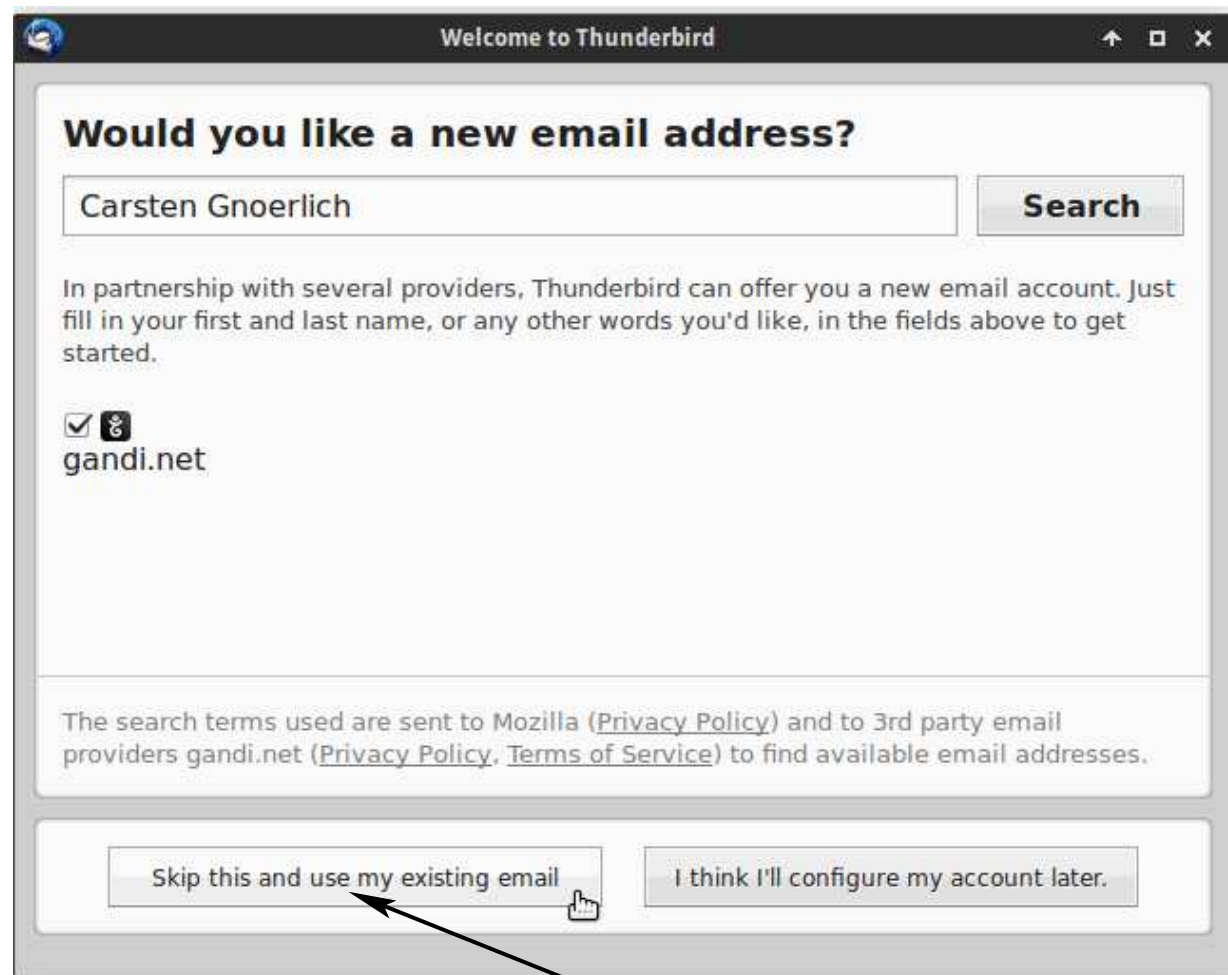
Welcome to Thunderbird

Would you like a new email address?

Carsten Gnoerlich

Search

In partnership with several providers, Thunderbird can offer you a new email account. Just fill in your first and last name, or any other words you'd like, in the fields above to get started.

gandi.net

The search terms used are sent to Mozilla (Privacy Policy) and to 3rd party email providers gandi.net (Privacy Policy, Terms of Service) to find available email addresses.

Skip this and use my existing email

I think I'll configure my account later.